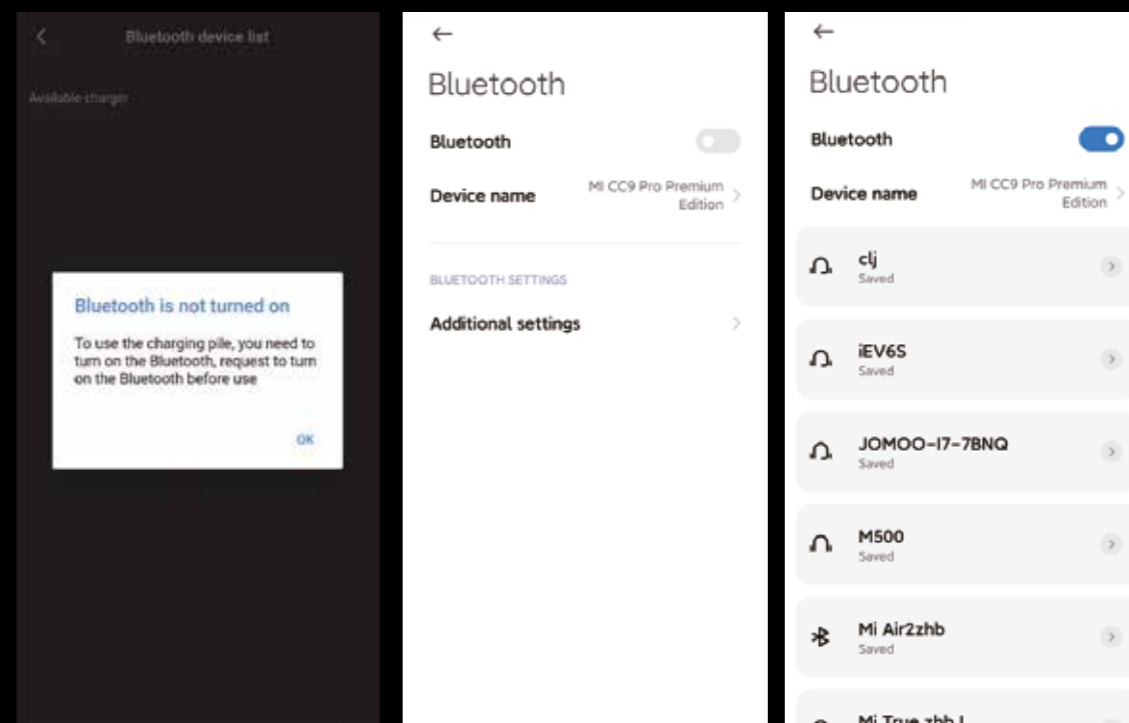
Bluetooth device list

Available charger

Bluetooth is not turned on

To use the charging pile, you need to turn on the Bluetooth, request to turn on the Bluetooth before use

OK

←

Bluetooth

Bluetooth

Device name MI CC9 Pro Premium Edition

BLUETOOTH SETTINGS

Additional settings

←

Bluetooth

Bluetooth

Device name MI CC9 Pro Premium Edition

clj
Saved

iEV6S
Saved

JOMOO-I7-7BNQ
Saved

M500
Saved

Mi Air2zhb
Saved

Mi True zhb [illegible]